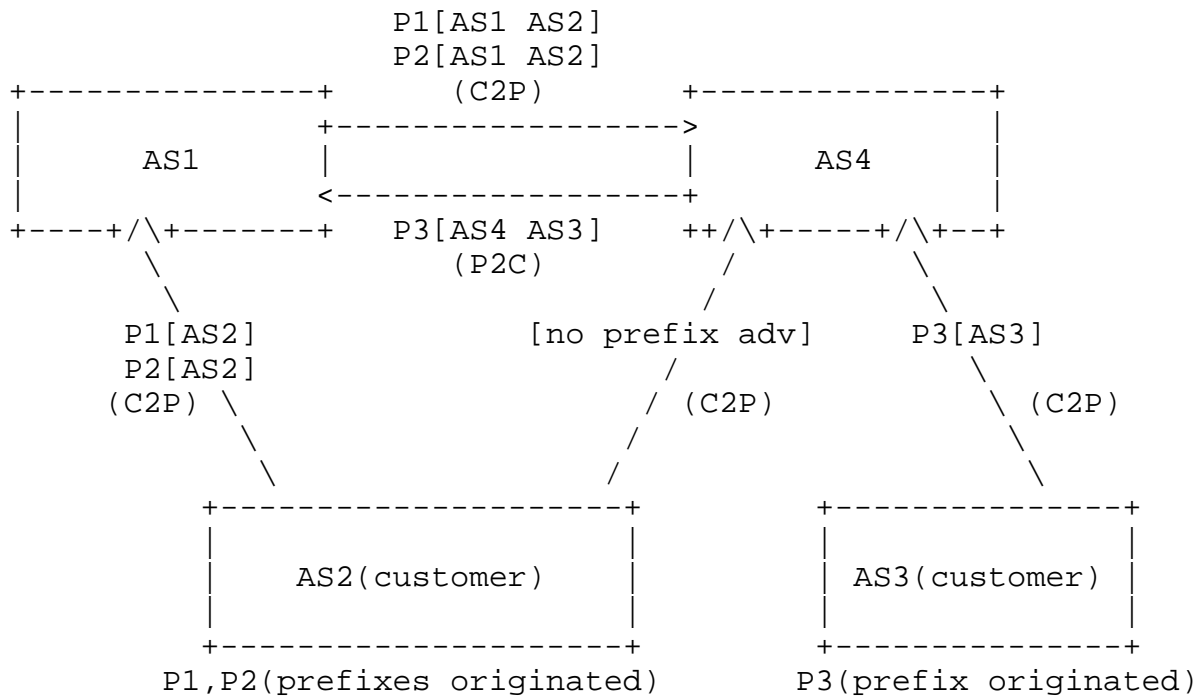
P1[AS1 AS2]
P2[AS1 AS2]
(C2P)

AS1

AS4

P3[AS4 AS3]
(P2C)

P1[AS2]
P2[AS2]
(C2P)

[no prefix adv]
(C2P)

P3[AS3]
(C2P)

AS2(customer)

AS3(customer)

P1,P2(prefixes originated)

P3(prefix originated)